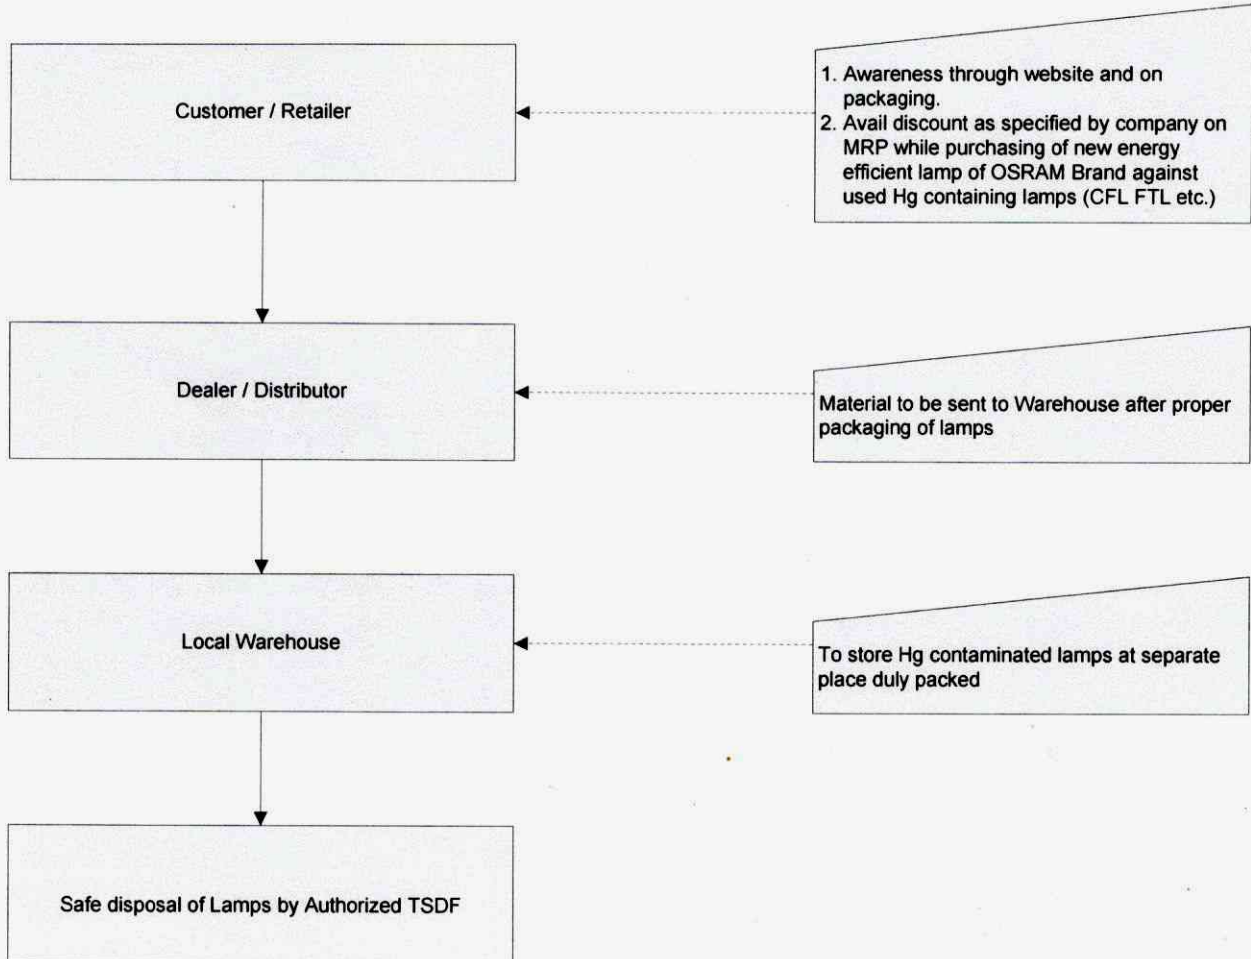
Customer / Retailer

1. Awareness through website and on packaging.
2. Avail discount as specified by company on MRP while purchasing of new energy efficient lamp of OSRAM Brand against used Hg containing lamps (CFL FTL etc.)

Dealer / Distributor

Material to be sent to Warehouse after proper packaging of lamps

Local Warehouse

To store Hg contaminated lamps at separate place duly packed

Safe disposal of Lamps by Authorized TSDF